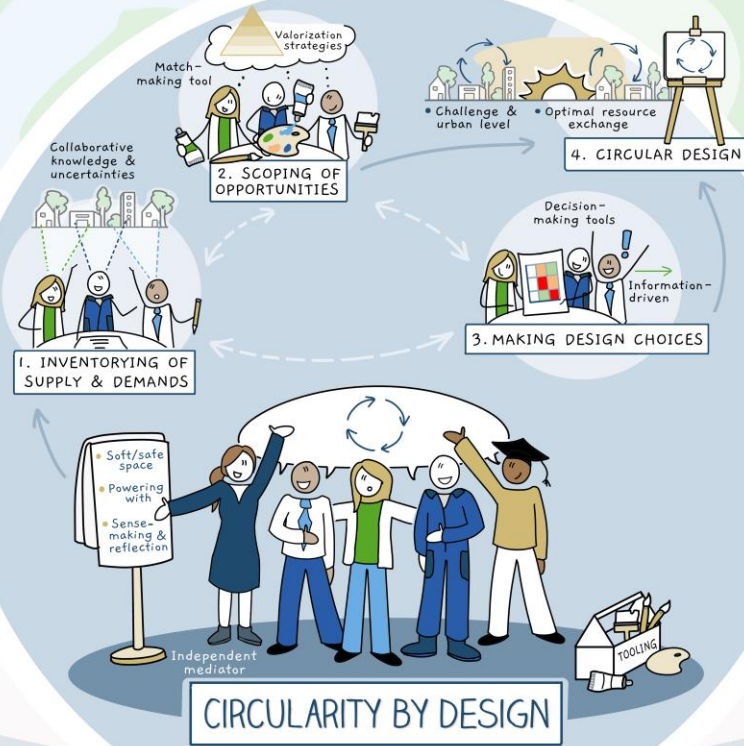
Valorization strategies

Match-making tool

2. SCOPING OF OPPORTUNITIES

• Challenge & urban level

• Optimal resource exchange

4. CIRCULAR DESIGN

Collaborative knowledge & uncertainties

Decision-making tools

Information-driven

3. MAKING DESIGN CHOICES

1. INVENTORYING OF SUPPLY & DEMANDS

• Soft/safe space

• Powering with

• Sense-making & reflection

Independent mediator

TOOLING

CIRCULARITY BY DESIGN